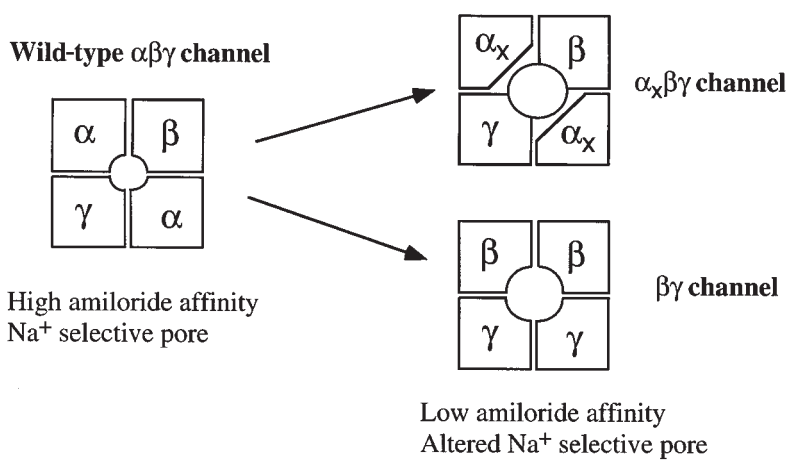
Wild-type $\alpha\beta\gamma$ channel

| $\alpha$ | $\beta$ |
|---|---|
| $\gamma$ | $\alpha$ |

High amiloride affinity
$Na^+$ selective pore

| $\alpha_x$ | $\beta$ |
|---|---|
| $\gamma$ | $\alpha_x$ |

$\alpha_x\beta\gamma$ channel

| $\beta$ | $\beta$ |
|---|---|
| $\gamma$ | $\gamma$ |

$\beta\gamma$ channel

Low amiloride affinity
Altered $Na^+$ selective pore